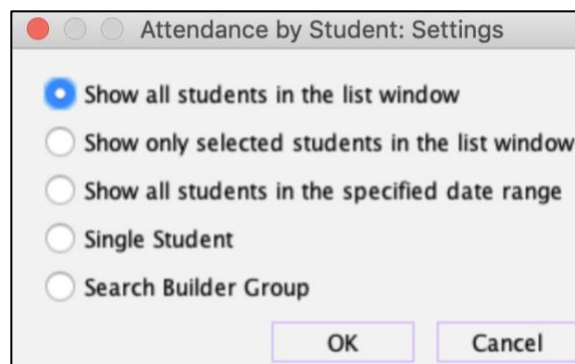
Attendance by Student: Settings

Show all students in the list window

Show only selected students in the list window

Show all students in the specified date range

Single Student

Search Builder Group

OK

Cancel